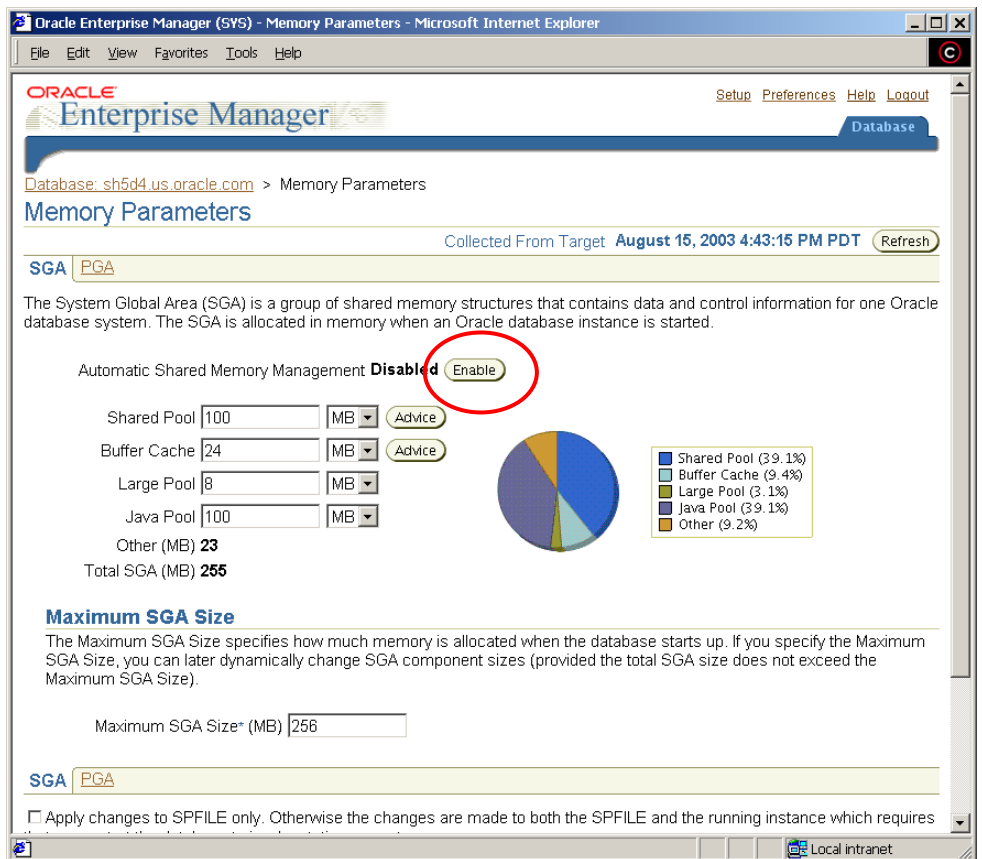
Oracle Enterprise Manager (SYS) - Memory Parameters - Microsoft Internet Explorer

File Edit View Favorites Tools Help

ORACLE
Enterprise Manager

Setup Preferences Help Logout

Database

Database: sh5d4.us.oracle.com > Memory Parameters

Memory Parameters

Collected From Target August 15, 2003 4:43:15 PM PDT Refresh

SGA PGA

The System Global Area (SGA) is a group of shared memory structures that contains data and control information for one Oracle database system. The SGA is allocated in memory when an Oracle database instance is started.

Automatic Shared Memory Management Disabled Enable

| | | | |
|---|---|---|---|
| Shared Pool | 100 | MB | Advice |
| Buffer Cache | 24 | MB | Advice |
| Large Pool | 8 | MB | |
| Java Pool | 100 | MB | |
| Other (MB) | 23 | | |
| Total SGA (MB) | 255 | | |

Shared Pool (39.1%)
Buffer Cache (9.4%)
Large Pool (3.1%)
Java Pool (39.1%)
Other (9.2%)

Maximum SGA Size

The Maximum SGA Size specifies how much memory is allocated when the database starts up. If you specify the Maximum SGA Size, you can later dynamically change SGA component sizes (provided the total SGA size does not exceed the Maximum SGA Size).

Maximum SGA Size* (MB) 256

SGA PGA

Apply changes to SPFILE only. Otherwise the changes are made to both the SPFILE and the running instance which requires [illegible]

Local intranet